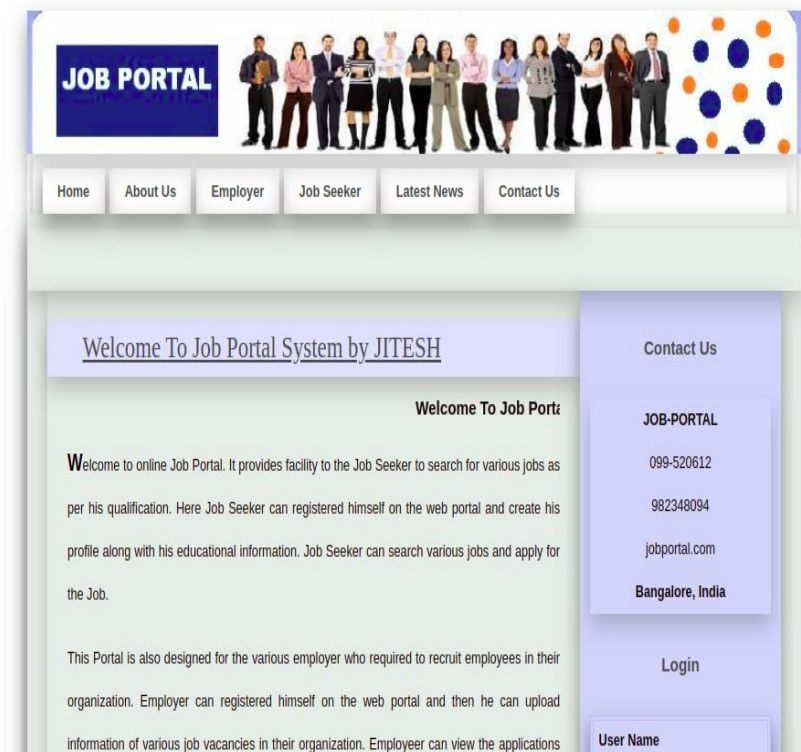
JOB PORTAL

Home
About Us
Employer
Job Seeker
Latest News
Contact Us

Welcome To Job Portal System by JITESH

Welcome To Job Porta

Welcome to online Job Portal. It provides facility to the Job Seeker to search for various jobs as per his qualification. Here Job Seeker can registered himself on the web portal and create his profile along with his educational information. Job Seeker can search various jobs and apply for the Job.

This Portal is also designed for the various employer who required to recruit employees in their organization. Employer can registered himself on the web portal and then he can upload information of various job vacancies in their organization. Employeer can view the applications

Contact Us

JOB-PORTAL

099-520612

982348094

jobportal.com

Bangalore, India

Login

User Name